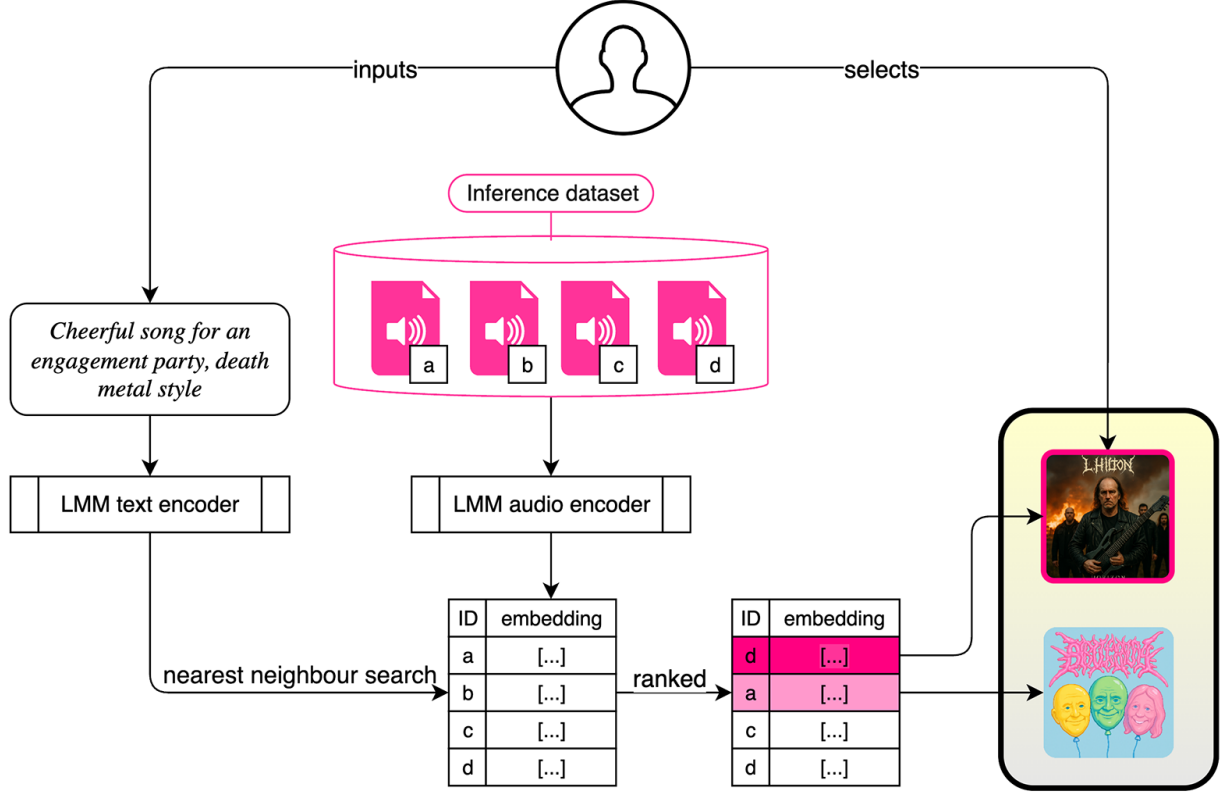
inputs

selects

Inference dataset

a

b

c

d

Cheerful song for an engagement party, death metal style

LMM text encoder

LMM audio encoder

L.HILTON

| ID | embedding |
|---|---|
| a | [...] |
| b | [...] |
| c | [...] |
| d | [...] |

nearest neighbour search

ranked

| ID | embedding |
|---|---|
| d | [...] |
| a | [...] |
| c | [...] |
| d | [...] |